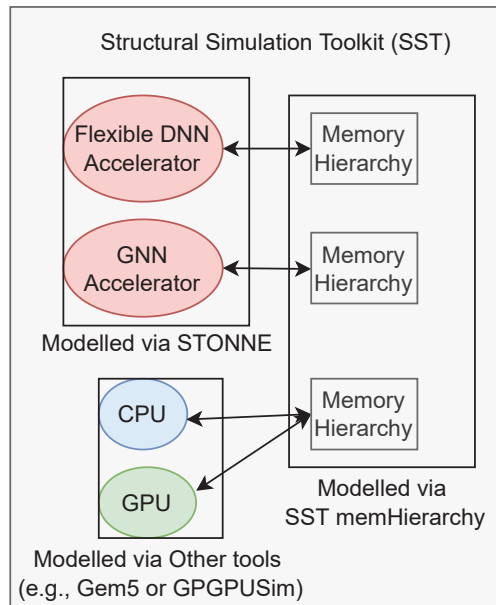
Structural Simulation Toolkit (SST)

Flexible DNN Accelerator

GNN Accelerator

Modelled via STONNE

Memory Hierarchy

Memory Hierarchy

Memory Hierarchy

CPU

GPU

Modelled via SST memHierarchy

Modelled via Other tools (e.g., Gem5 or GPGPUSim)